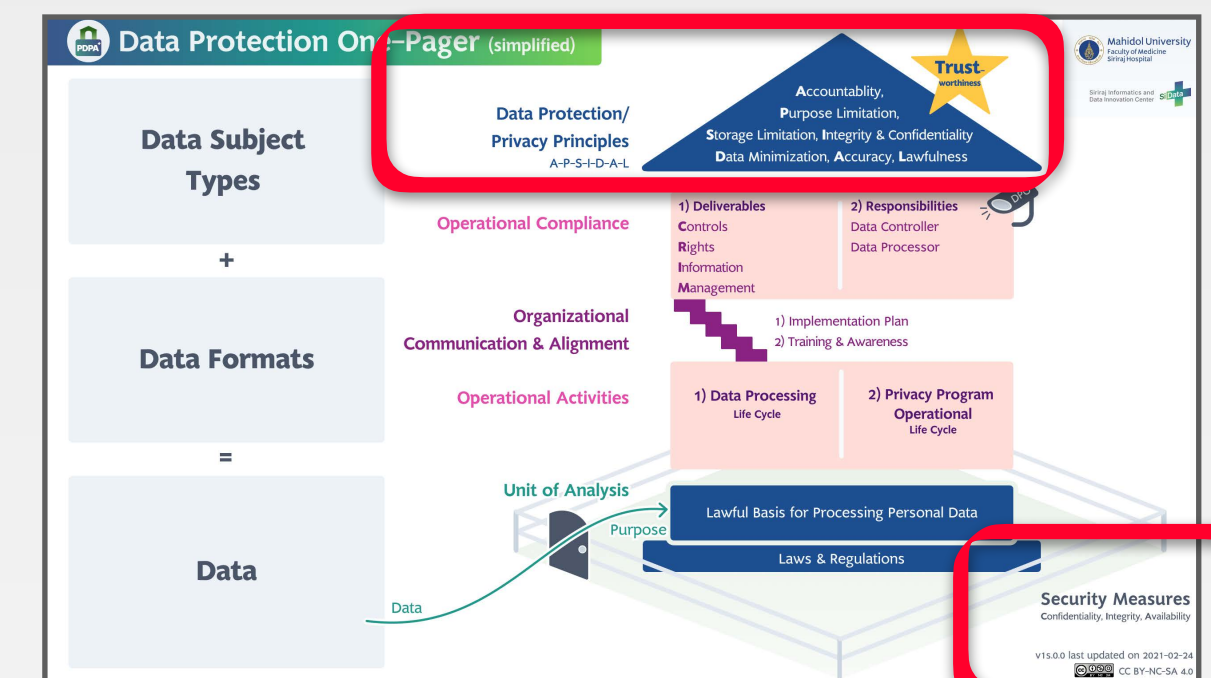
PDPA Data Protection One-Pager (simplified)

Mahidol University
Faculty of Medicine
Siriraj Hospital

Siriraj Informatics and Data Innovation Center SiData+

Data Subject Types

+

Data Formats

=

Data

Data Protection/ Privacy Principles
A-P-S-I-D-A-L

Trustworthiness

Accountablity,
Purpose Limitation,
Storage Limitation, Integrity & Confidentiality
Data Minimization, Accuracy, Lawfulness

Operational Compliance

1) Deliverables
Controls
Rights
Information
Management

2) Responsibilities
Data Controller
Data Processor

DPO

Organizational Communication & Alignment

1) Implementation Plan
2) Training & Awareness

Operational Activities

1) Data Processing
Life Cycle

2) Privacy Program Operational
Life Cycle

Unit of Analysis

Purpose

Lawful Basis for Processing Personal Data

Laws & Regulations

Data

Security Measures
Confidentiality, Integrity, Availability

v15.0.0 last updated on 2021-02-24
CC BY-NC-SA 4.0